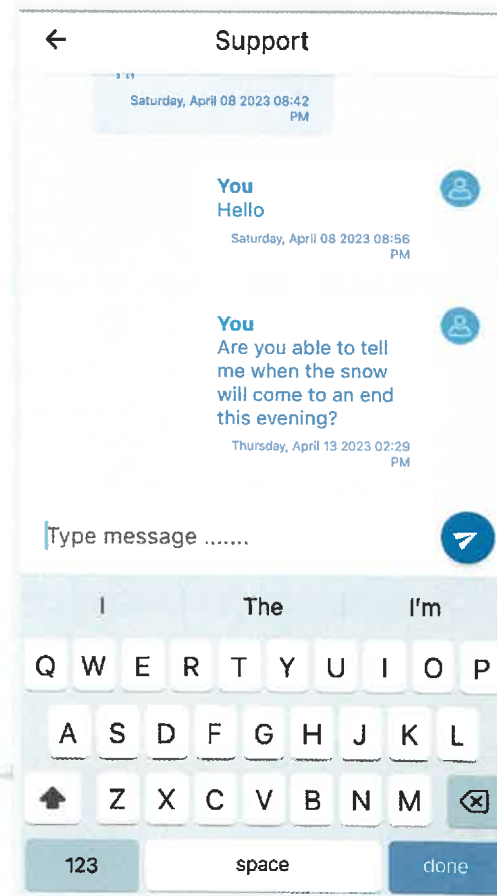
Support

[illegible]
Saturday, April 08 2023 08:42 PM

You
Hello
Saturday, April 08 2023 08:56 PM

You
Are you able to tell me when the snow will come to an end this evening?
Thursday, April 13 2023 02:29 PM

Type message .......

I
The
I'm

Q W E R T Y U I O P
A S D F G H J K L
Z X C V B N M

123
space
done